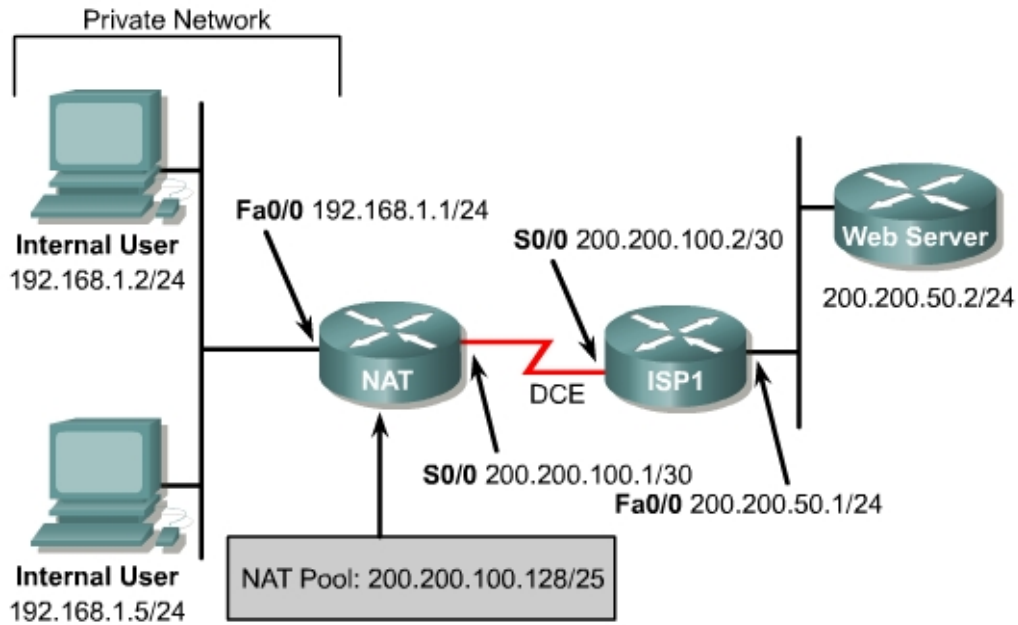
Private Network

Internal User
192.168.1.2/24

Fa0/0 192.168.1.1/24

S0/0 200.200.100.2/30

Web Server

200.200.50.2/24

NAT

DCE

ISP1

S0/0 200.200.100.1/30

Fa0/0 200.200.50.1/24

Internal User
192.168.1.5/24

NAT Pool: 200.200.100.128/25